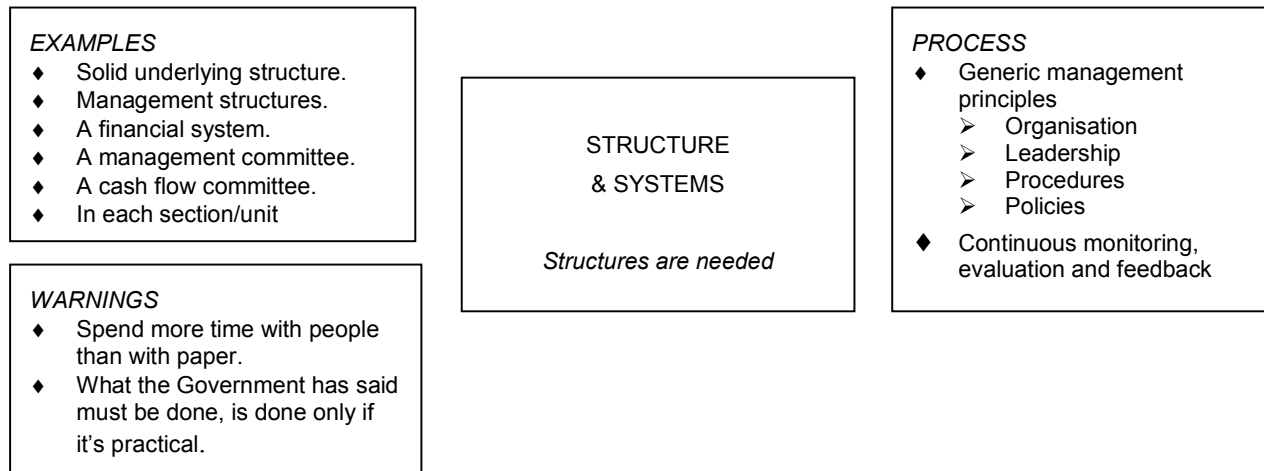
EXAMPLES
- Solid underlying structure.
- Management structures.
- A financial system.
- A management committee.
- A cash flow committee.
- In each section/unit

WARNINGS
- Spend more time with people than with paper.
- What the Government has said must be done, is done only if it's practical.

STRUCTURE
& SYSTEMS

Structures are needed

PROCESS
- Generic management principles
  - Organisation
  - Leadership
  - Procedures
  - Policies
- Continuous monitoring, evaluation and feedback